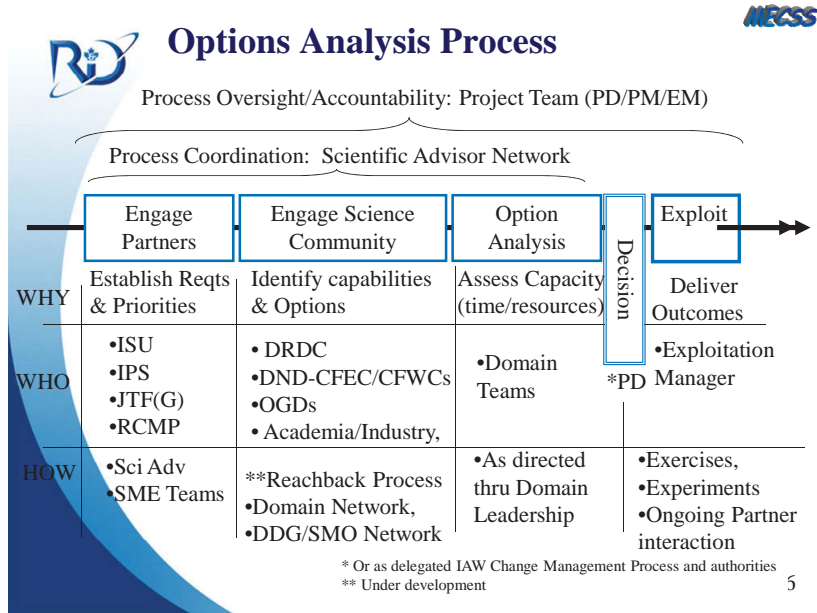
MECSS

Options Analysis Process

Process Oversight/Accountability: Project Team (PD/PM/EM)

Process Coordination: Scientific Advisor Network

| | Engage Partners | Engage Science Community | Option Analysis | Decision | Exploit |
|---|---|---|---|---|---|
| WHY | Establish Reqts & Priorities | Identify capabilities & Options | Assess Capacity (time/resources) | | Deliver Outcomes |
| WHO | •ISU •IPS •JTF(G) •RCMP | • DRDC •DND-CFEC/CFWCs •OGDs • Academia/Industry, | •Domain Teams | *PD | •Exploitation Manager |
| HOW | •Sci Adv •SME Teams | **Reachback Process •Domain Network, •DDG/SMO Network | •As directed thru Domain Leadership | | •Exercises, •Experiments •Ongoing Partner interaction |

* Or as delegated IAW Change Management Process and authorities
** Under development

5